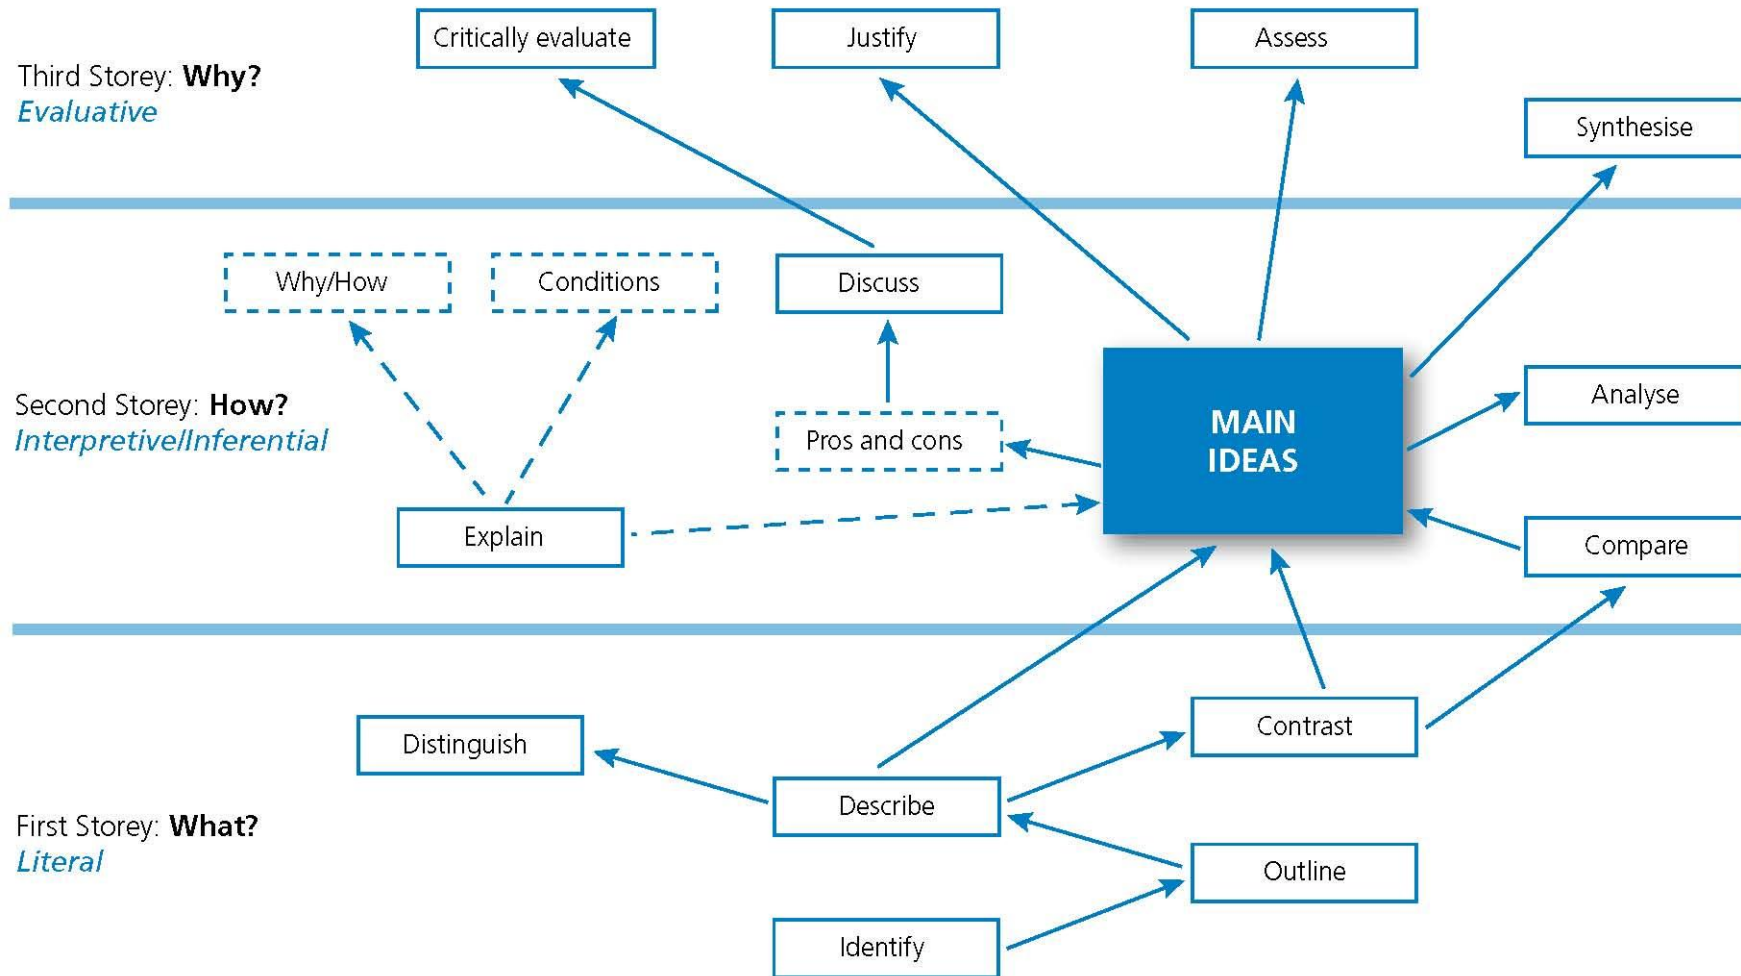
Third Storey: **Why?**
*Evaluative*

Critically evaluate

Justify

Assess

Synthesise

Why/How

Conditions

Discuss

Second Storey: **How?**
*Interpretive/Inferential*

Pros and cons

MAIN IDEAS

Analyse

Explain

Compare

Distinguish

Contrast

Describe

First Storey: **What?**
*Literal*

Outline

Identify